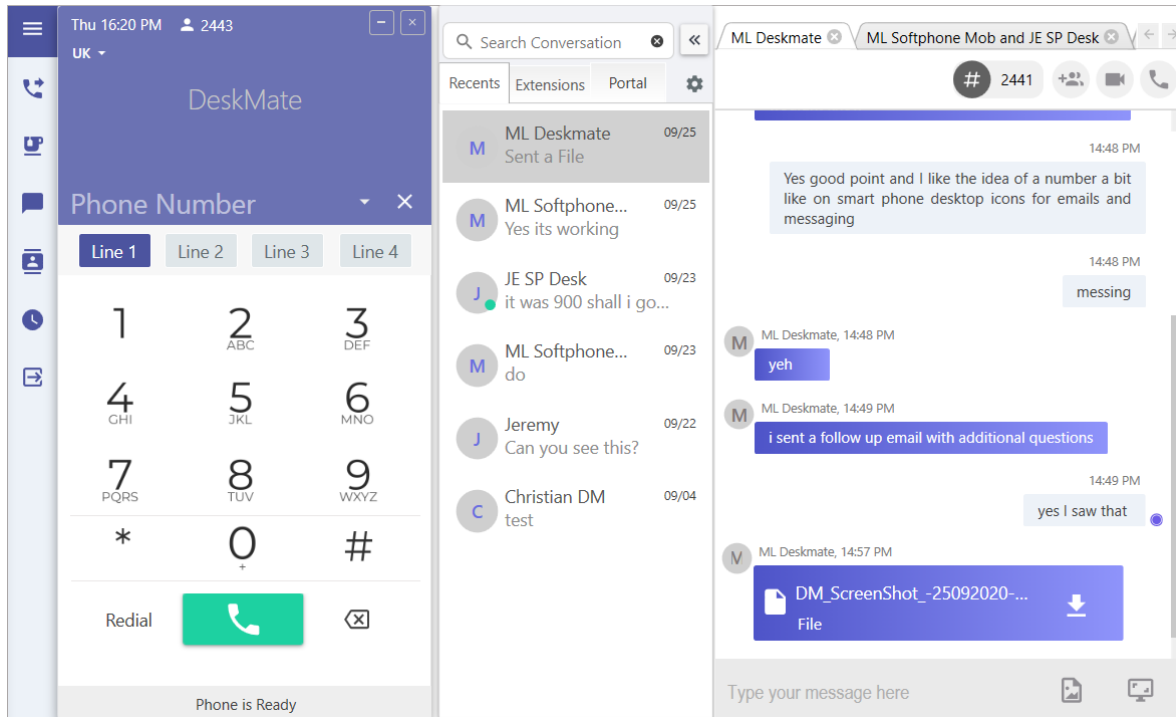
Thu 16:20 PM 2443
UK

DeskMate

Phone Number

Line 1 Line 2 Line 3 Line 4

1
2 ABC
3 DEF
4 GHI
5 JKL
6 MNO
7 PQRS
8 TUV
9 WXYZ
*
0 +
#

Redial

Phone is Ready

Search Conversation

Recents Extensions Portal

M ML Deskmate 09/25
Sent a File

M ML Softphone... 09/25
Yes its working

J JE SP Desk 09/23
it was 900 shall i go...

M ML Softphone... 09/23
do

J Jeremy 09/22
Can you see this?

C Christian DM 09/04
test

ML Deskmate
ML Softphone Mob and JE SP Desk

2441

14:48 PM
Yes good point and I like the idea of a number a bit like on smart phone desktop icons for emails and messaging

14:48 PM
messing

ML Deskmate, 14:48 PM
yeh

ML Deskmate, 14:49 PM
i sent a follow up email with additional questions

14:49 PM
yes I saw that

ML Deskmate, 14:57 PM
DM_ScreenShot_-25092020-...
File

Type your message here